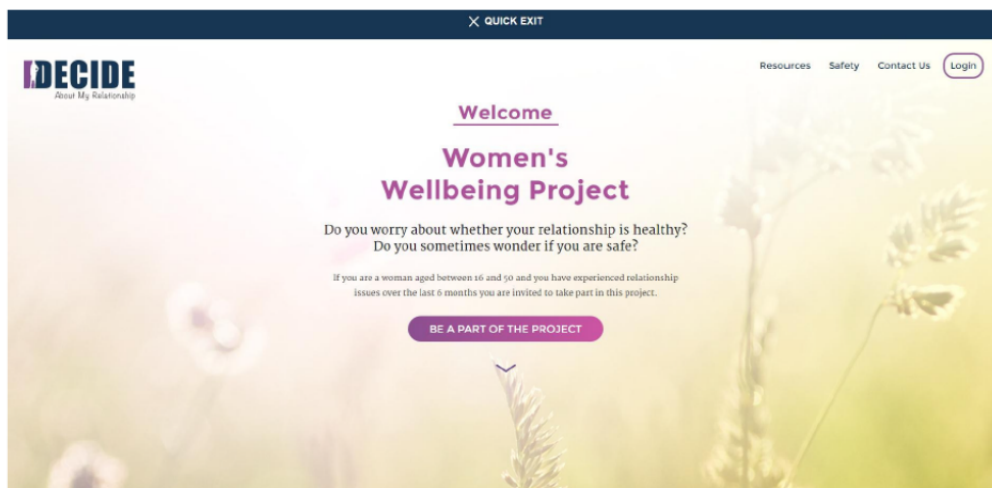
X QUICK EXIT

IDECIDE
About My Relationship

Resources Safety Contact Us Login

Welcome

Women's Wellbeing Project

Do you worry about whether your relationship is healthy? Do you sometimes wonder if you are safe?

If you are a woman aged between 16 and 50 and you have experienced relationship issues over the last 6 months you are invited to take part in this project.

BE A PART OF THE PROJECT